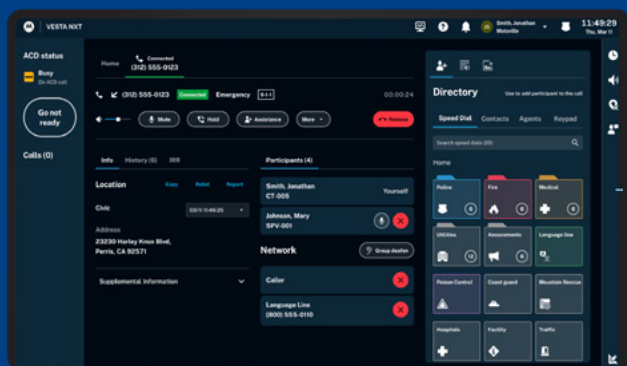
VESTA NXT

Smith, Jonathan
Westville

11:49:29
Thu, Mar 11

ACD status

Busy
On ACD call

Go not ready

Calls (0)

Home

Connected
(312) 555-0123

(312) 555-0123 Connected Emergency 9-1-1

00:00:24

Mute Hold Assistance More Release

Info History (6) IRR

Location Copy Rebid Report

Civic

03/11 11:49:23

Address
23230 Harley Knox Blvd.
Perris, CA 92571

Supplemental information

Participants (4)

Smith, Jonathan
CT-005
Yourself

Johnson, Mary
SPV-001

Network

Group dealer

Caller

Language Line
(800) 555-0110

Directory

Use to add participant to the call

Speed Dial Contacts Agents Keypad

Search speed dials (21)

Home

Police 6

Fire 6

Medical 6

Utilities 12

Annoucements 6

Language line

Poison Control

Coast guard

Mountain Rescue

Hospitals

Facility

Traffic